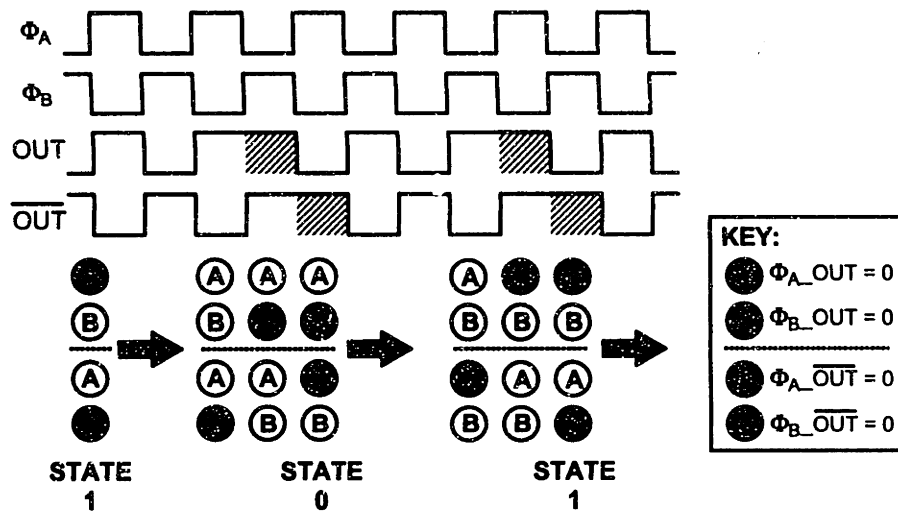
$\Phi_A$

$\Phi_B$

OUT

$\overline{OUT}$

KEY:

$\Phi_A$_OUT = 0

$\Phi_B$_OUT = 0

$\Phi_A$_$\overline{OUT}$ = 0

$\Phi_B$_$\overline{OUT}$ = 0

B
A

A A A
B B
A A
B B

A
B B B
A A
B B

STATE 1

STATE 0

STATE 1